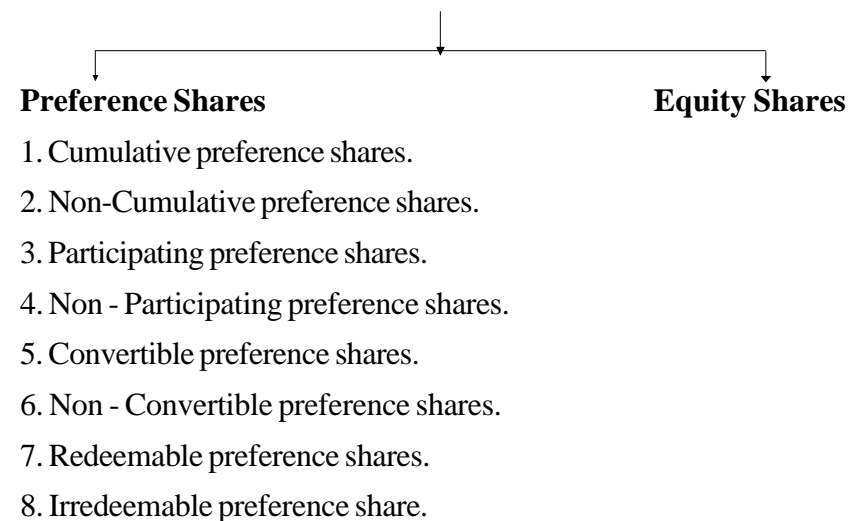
Preference Shares

Equity Shares

1. Cumulative preference shares.

2. Non-Cumulative preference shares.

3. Participating preference shares.

4. Non - Participating preference shares.

5. Convertible preference shares.

6. Non - Convertible preference shares.

7. Redeemable preference shares.

8. Irredeemable preference share.